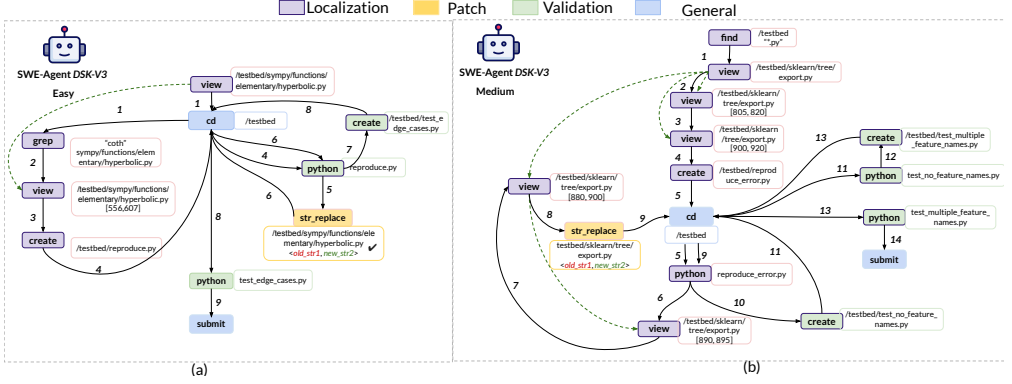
Localization Patch Validation General

SWE-Agent DSK-V3

Easy

view /testbed/sympy/functions/elementary/hyperbolic.py

1

cd /testbed

8

create /testbed/test_edge_cases.py

1

grep "coth" sympy/functions/elementary/hyperbolic.py

2

view /testbed/sympy/functions/elementary/hyperbolic.py [556,607]

3

create /testbed/reproduce.py

4

6

4

7

python reproduce.py

6

5

str_replace /testbed/sympy/functions/elementary/hyperbolic.py <old_str1, new_str2> ✔

8

python test_edge_cases.py

9

submit

(a)

SWE-Agent DSK-V3

Medium

find /testbed "*.py"

1

view /testbed/sklearn/tree/export.py

2

view /testbed/sklearn/tree/export.py [805, 820]

3

view /testbed/sklearn/tree/export.py [900, 920]

4

create /testbed/reproduce_error.py

5

view /testbed/sklearn/tree/export.py [880, 900]

8

str_replace /testbed/sklearn/tree/export.py <old_str1, new_str2>

9

cd /testbed

13

create /testbed/test_multiple_feature_names.py

12

11

python test_no_feature_names.py

13

python test_multiple_feature_names.py

14

submit

11

5 9

python reproduce_error.py

7

6

10

view /testbed/sklearn/tree/export.py [890, 895]

create /testbed/test_no_feature_names.py

(b)